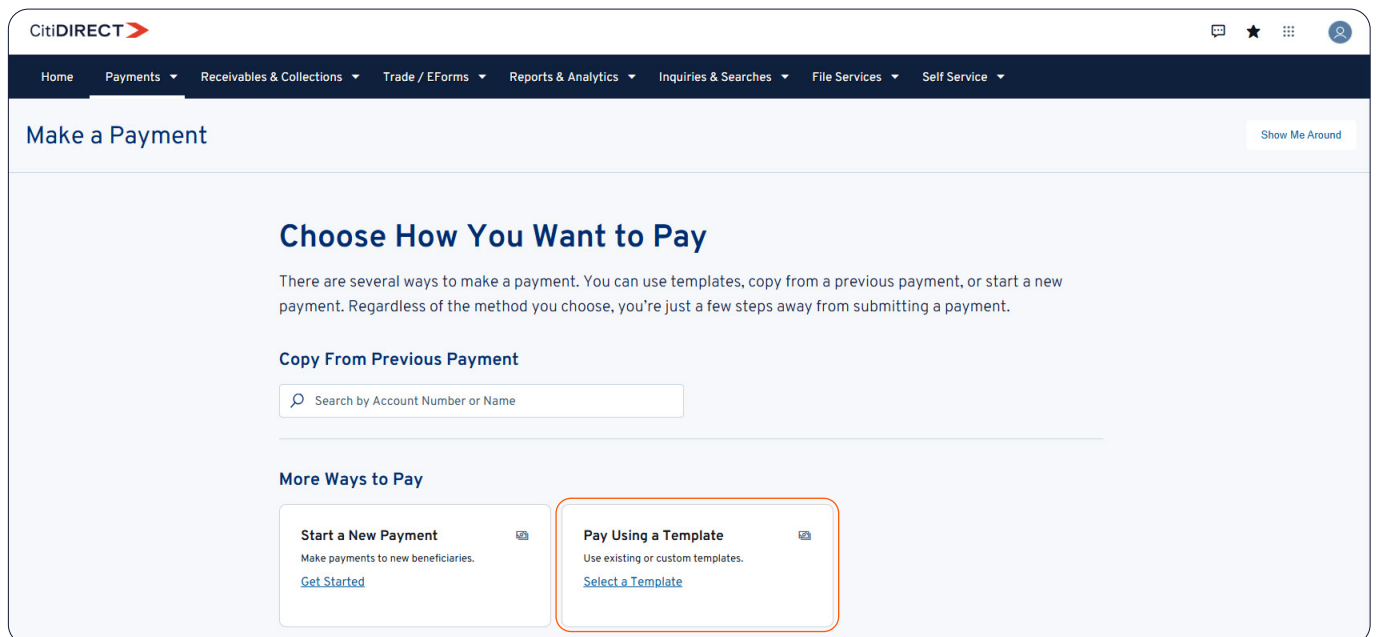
CitiDIRECT

Home Payments Receivables & Collections Trade / EForms Reports & Analytics Inquiries & Searches File Services Self Service

Make a Payment

Show Me Around

Choose How You Want to Pay

There are several ways to make a payment. You can use templates, copy from a previous payment, or start a new payment. Regardless of the method you choose, you're just a few steps away from submitting a payment.

Copy From Previous Payment

Search by Account Number or Name

More Ways to Pay

Start a New Payment
Make payments to new beneficiaries.
Get Started

Pay Using a Template
Use existing or custom templates.
Select a Template